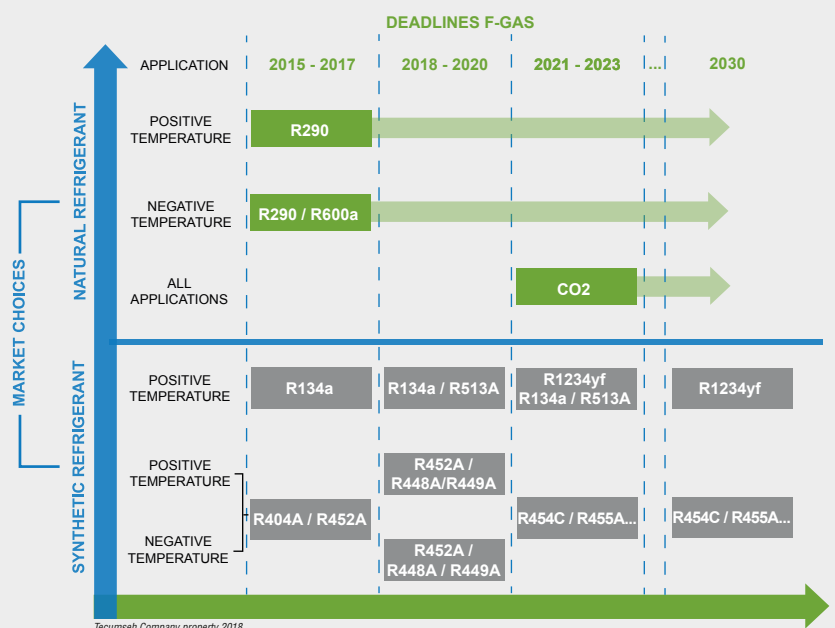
DEADLINES F-GAS

MARKET CHOICES

NATURAL REFRIGERANT

SYNTHETIC REFRIGERANT

| APPLICATION | 2015 - 2017 | 2018 - 2020 | 2021 - 2023 | ... | 2030 |
|---|---|---|---|---|---|
| POSITIVE TEMPERATURE | R290 | | | | |
| NEGATIVE TEMPERATURE | R290 / R600a | | | | |
| ALL APPLICATIONS | | | CO2 | | |
| POSITIVE TEMPERATURE | R134a | R134a / R513A | R1234yf R134a / R513A | | R1234yf |
| POSITIVE TEMPERATURE | R404A / R452A | R452A / R448A/R449A | R454C / R455A... | | R454C / R455A... |
| NEGATIVE TEMPERATURE | | R452A / R448A / R449A | | | |

Tecumseh Company property 2018